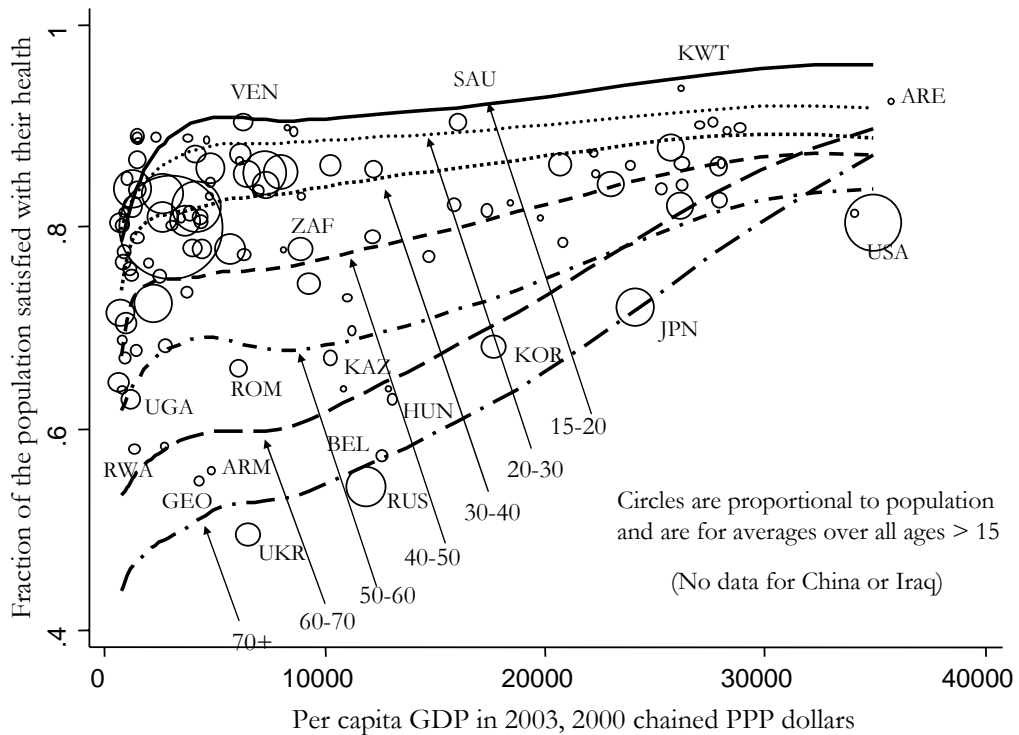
Fraction of the population satisfied with their health

1

.8

.6

.4

0

10000

20000

30000

40000

Per capita GDP in 2003, 2000 chained PPP dollars

KWT
SAU
ARE
VEN
ZAF
USA
JPN
KOR
KAZ
ROM
UGA
HUN
BEL
RWA
ARM
GEO
RUS
UKR

15-20
20-30
30-40
40-50
50-60
60-70
70+

Circles are proportional to population and are for averages over all ages > 15

(No data for China or Iraq)